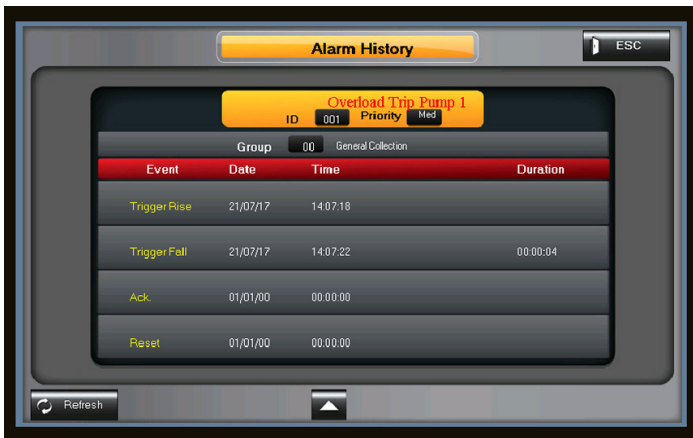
Alarm History

ESC

Overload Trip Pump 1
ID 001 Priority Med

Group 00 General Collection

| Event | Date | Time | Duration |
|---|---|---|---|
| Trigger Rise | 21/07/17 | 14:07:18 | |
| Trigger Fall | 21/07/17 | 14:07:22 | 00:00:04 |
| Ack. | 01/01/00 | 00:00:00 | |
| Reset | 01/01/00 | 00:00:00 | |

Refresh